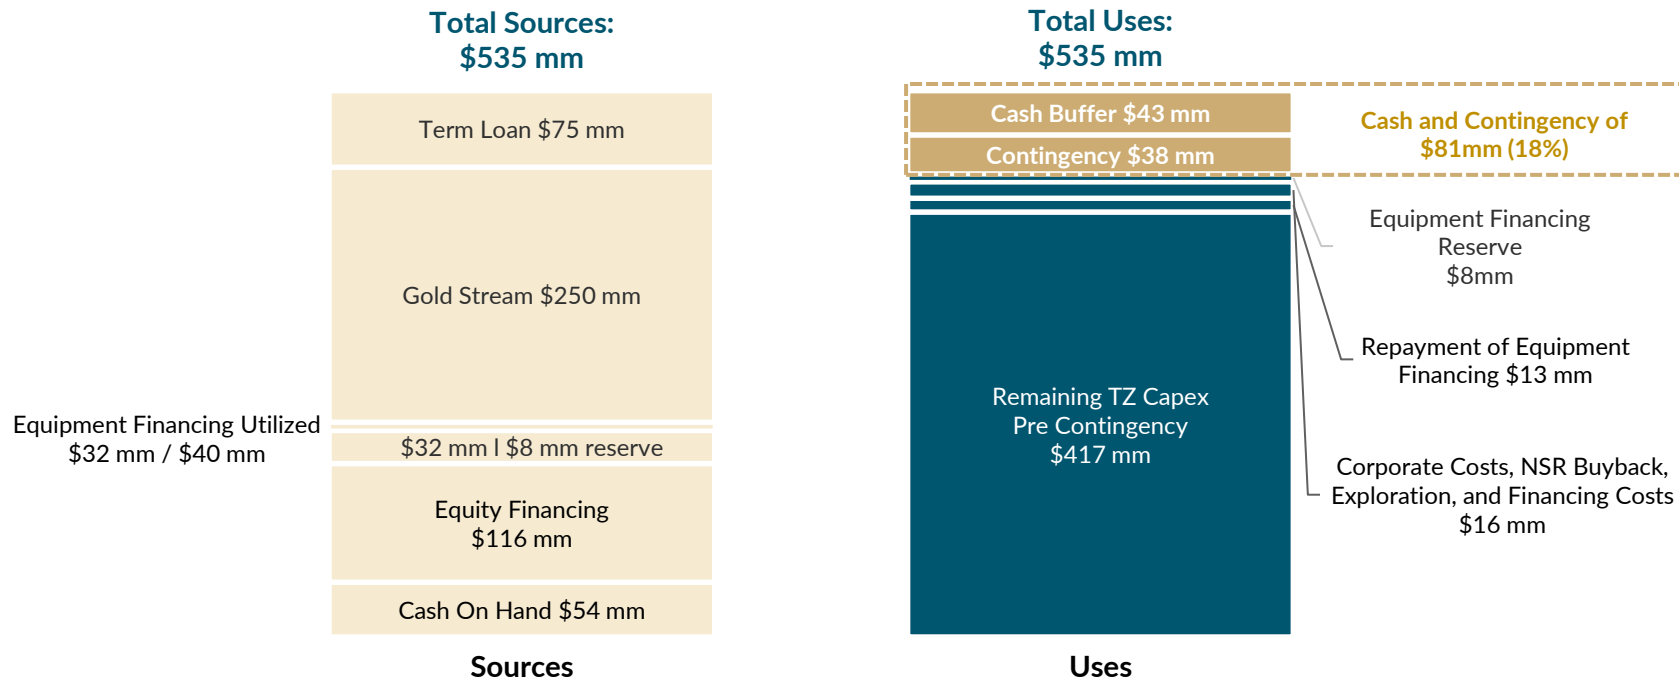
Total Sources:
$535 mm

Term Loan $75 mm

Gold Stream $250 mm

Equipment Financing Utilized
$32 mm / $40 mm

$32 mm I $8 mm reserve

Equity Financing
$116 mm

Cash On Hand $54 mm

Sources

Total Uses:
$535 mm

Cash Buffer $43 mm

Contingency $38 mm

Cash and Contingency of
$81mm (18%)

Equipment Financing
Reserve
$8mm

Repayment of Equipment
Financing $13 mm

Remaining TZ Capex
Pre Contingency
$417 mm

Corporate Costs, NSR Buyback,
Exploration, and Financing Costs
$16 mm

Uses